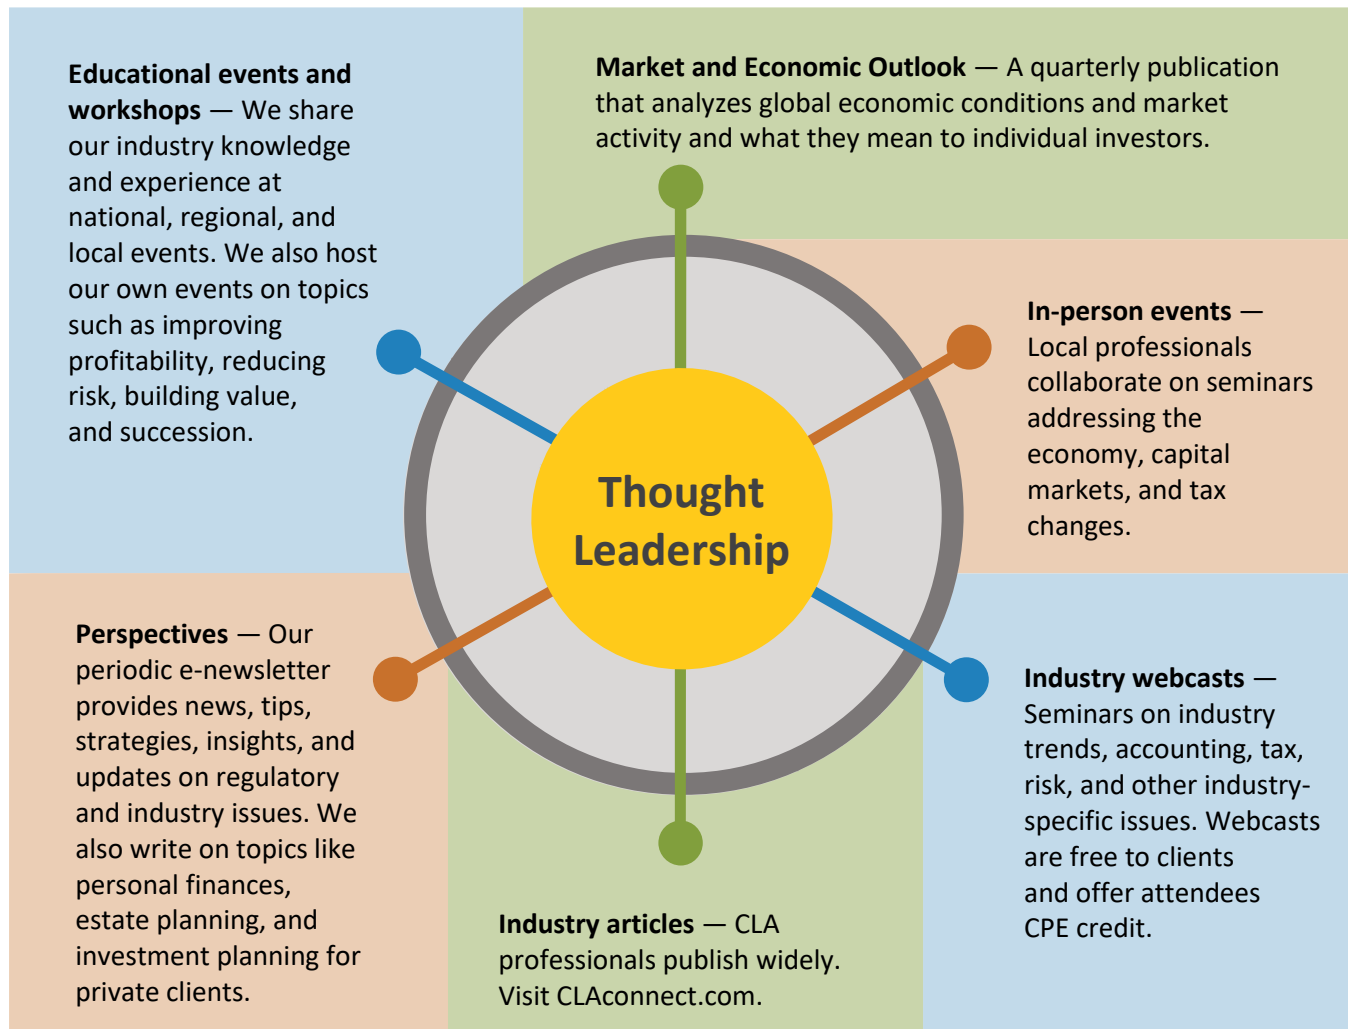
**Educational events and workshops** — We share our industry knowledge and experience at national, regional, and local events. We also host our own events on topics such as improving profitability, reducing risk, building value, and succession.

**Market and Economic Outlook** — A quarterly publication that analyzes global economic conditions and market activity and what they mean to individual investors.

**In-person events** — Local professionals collaborate on seminars addressing the economy, capital markets, and tax changes.

Thought Leadership

**Perspectives** — Our periodic e-newsletter provides news, tips, strategies, insights, and updates on regulatory and industry issues. We also write on topics like personal finances, estate planning, and investment planning for private clients.

**Industry articles** — CLA professionals publish widely. Visit CLAconnect.com.

**Industry webcasts** — Seminars on industry trends, accounting, tax, risk, and other industry-specific issues. Webcasts are free to clients and offer attendees CPE credit.